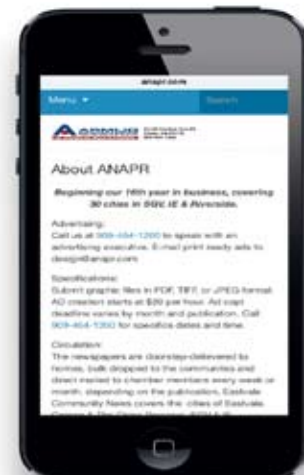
anapr.com

Menu ▾

Search

About ANAPR

Beginning our 16th year in business, covering 30 cities in SGV, IE & Riverside.

Advertising:
Call us at 909-464-1260 to speak with an advertising executive. E-mail print ready ads to design@anapr.com

Specifications:
Submit graphic files in PDF, TIFF, or JPEG format. AD creation starts at $20 per hour. Ad copy deadline varies by month and publication. Call 909-464-1260 for specifics dates and time.

Circulation:
The newspapers are doorstep-delivered to homes, bulk dropped to the communities and direct mailed to chamber members every week or month, depending on the publication. Eastvale Community News covers the cities of Eastvale, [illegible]